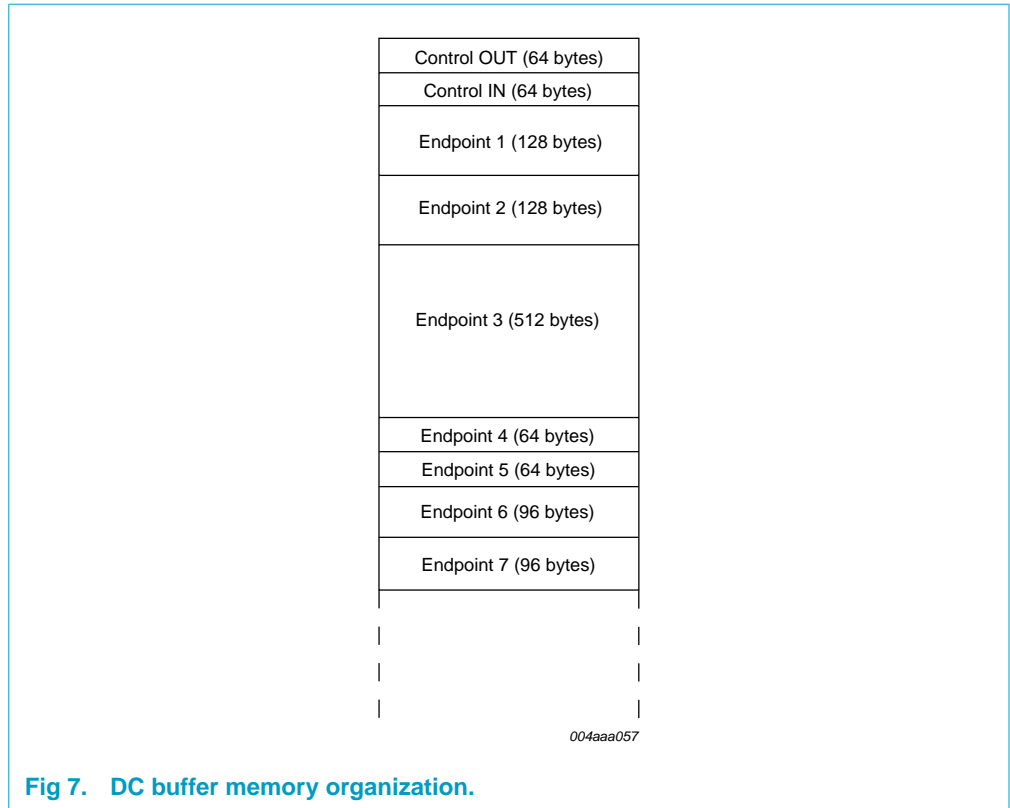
Control OUT (64 bytes)
Control IN (64 bytes)
Endpoint 1 (128 bytes)
Endpoint 2 (128 bytes)
Endpoint 3 (512 bytes)
Endpoint 4 (64 bytes)
Endpoint 5 (64 bytes)
Endpoint 6 (96 bytes)
Endpoint 7 (96 bytes)

004aaa057

Fig 7. DC buffer memory organization.